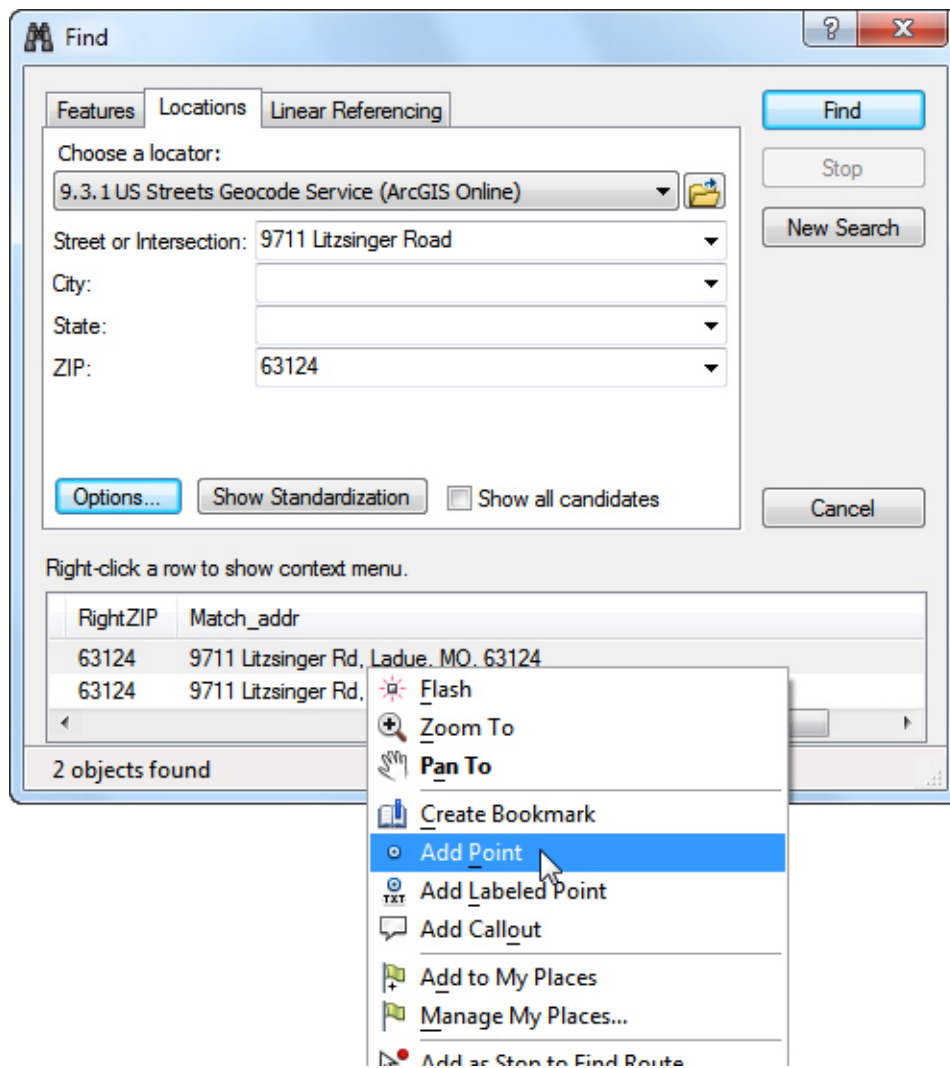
Find

?

X

Features

Locations

Linear Referencing

Choose a locator:

9.3.1 US Streets Geocode Service (ArcGIS Online)

Street or Intersection: 9711 Litzsinger Road

City:

State:

ZIP: 63124

Options...

Show Standardization

Show all candidates

Find

Stop

New Search

Cancel

Right-click a row to show context menu.

| RightZIP | Match_addr |
|---|---|
| 63124 | 9711 Litzsinger Rd, Ladue, MO, 63124 |
| 63124 | 9711 Litzsinger Rd, |

2 objects found

Flash

Zoom To

Pan To

Create Bookmark

Add Point

TXT

Add Labeled Point

Add Callout

Add to My Places

Manage My Places...

Add as Stop to Find Route